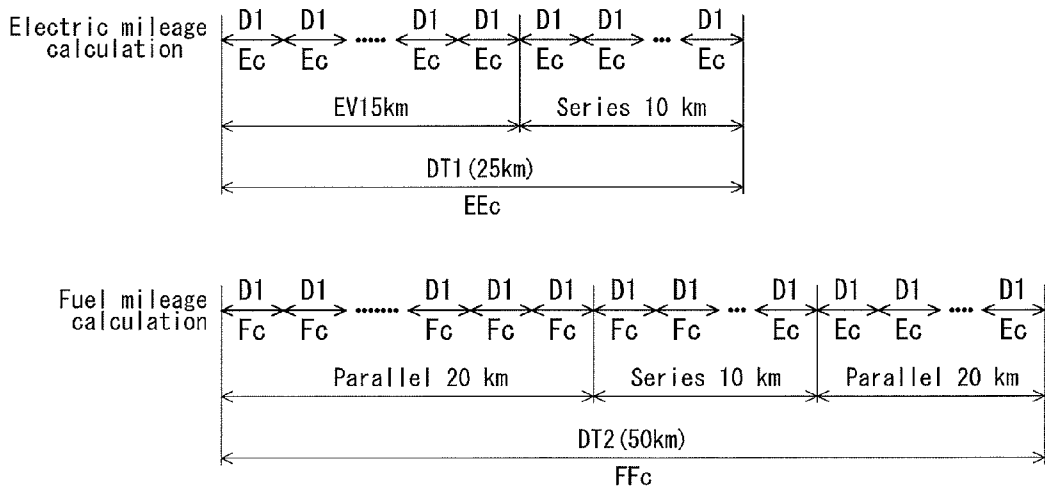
Electric mileage calculation

D1 D1 ...... D1 D1 D1 D1 ... D1
Ec Ec Ec Ec Ec Ec Ec
EV15km Series 10 km
DT1 (25km)
EEc

Fuel mileage calculation

D1 D1 ....... D1 D1 D1 D1 D1 ... D1 D1 D1 .... D1
Fc Fc Fc Fc Fc Fc Fc Ec Ec Ec Ec
Parallel 20 km Series 10 km Parallel 20 km
DT2 (50km)
FFc